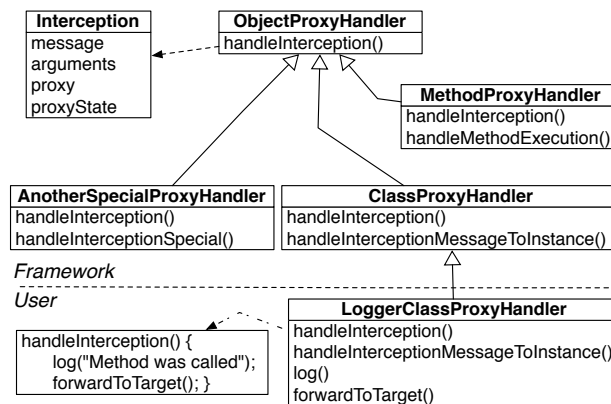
Interception
message
arguments
proxy
proxyState

ObjectProxyHandler
handleInterception()

MethodProxyHandler
handleInterception()
handleMethodExecution()

AnotherSpecialProxyHandler
handleInterception()
handleInterceptionSpecial()

ClassProxyHandler
handleInterception()
handleInterceptionMessageToInstance()

Framework

User

LoggerClassProxyHandler
handleInterception()
handleInterceptionMessageToInstance()
log()
forwardToTarget()

handleInterception() {
log("Method was called");
forwardToTarget(); }